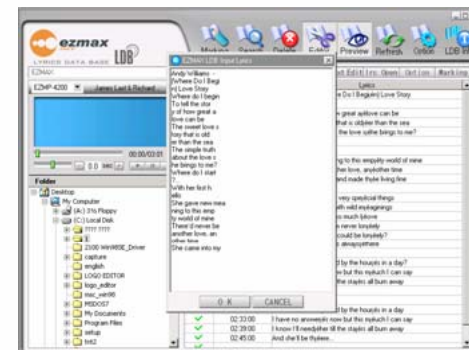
ezmax LDB
LYRICS DATA BASE
EZMAX
EZMP-4200
James Last & Richard
00:00/03:01
0.0
Folder
Desktop
My Computer
(A:) 3½ Floppy
(C:) Local Disk
2100 WIN98SE_Driver
capture
english
LOGO EDITOR
logo_editor
mac_win98
MSDOST
My Documents
Program Files
setup
tnt2
Marking
Search
Delete
Edit
Preview
Refresh
Option
LDB P
EZMAX LDB Input Lyrics
Andy Williams -
(Where Do I Begi
n) Love Story
Where do I begin
To tell the stor
y of how great a
love can be
The sweet love s
tory that is old
er than the sea
The simple truth
about the love s
he brings to me?
Where do I start
?
With her first h
ello
She gave new mea
ning to this emp
ty world of mine
There'd never be
another love, an
other time
She came into my
O K
CANCEL
Text Edit
Lrc Open
Option
Marking
Lyrics
e Do I Begin) Love Story
e great a love can be
that is older than the sea
the love s he brings to me?
ng to this empty world of mine
ther love, another time
nd made the living fine
very special things
with wild imaginings
so much I know
e never lonely
could be lonely?
s always there
d by the hours in a day
w but this much I can say
the stars all burn away
d by the hours in a day
02:33:00
I have no answer now but this much I can say
02:39:00
I know I'll need her till the stars all burn away
02:45:00
And she'll be there